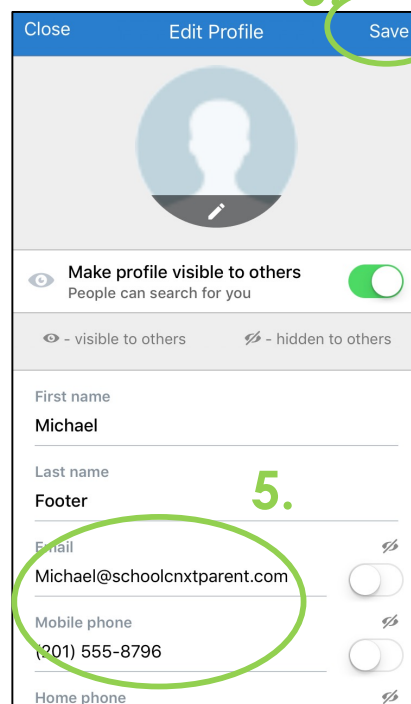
Close Edit Profile Save

Make profile visible to others
People can search for you

- visible to others - hidden to others

First name
Michael

Last name
Footer

5.

Email
Michael@schoolcnxtparent.com

Mobile phone
(201) 555-8796

Home phone